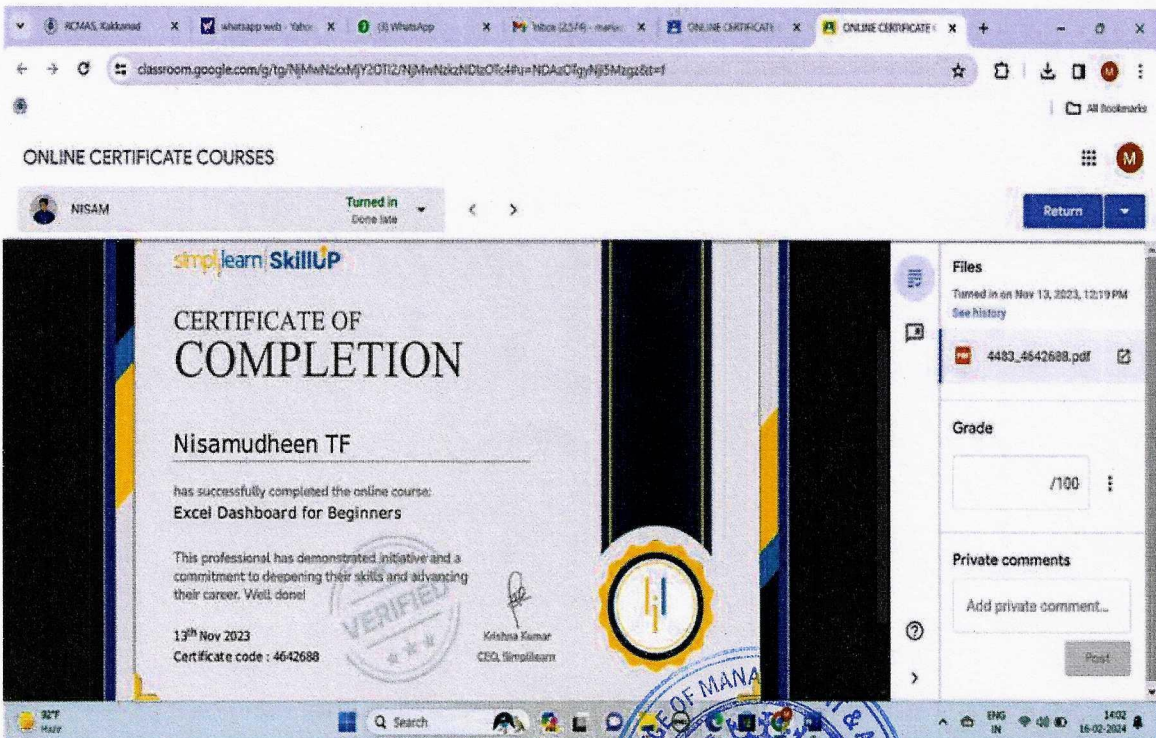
RCMAS, Kakkanad × whatsapp web - Yahoo × (3) WhatsApp × Inbox (2,574) - mariac × ONLINE CERTIFICATE × ONLINE CERTIFICATE × +

classroom.google.com/g/tg/NjMwNzkxMjY2OTI2/NjMwNzkzNDIzOTc4#u=NDAzOTgyNjI5Mzgz&t=f

All Bookmarks

ONLINE CERTIFICATE COURSES

M

NISAM

Turned in
Done late

Return

simplilearn SkillUP

CERTIFICATE OF
COMPLETION

Nisamudheen TF

has successfully completed the online course:
Excel Dashboard for Beginners

This professional has demonstrated initiative and a commitment to deepening their skills and advancing their career. Well done!

VERIFIED

13th Nov 2023
Certificate code : 4642688

Krishna Kumar
CEO, Simplilearn

Files
Turned in on Nov 13, 2023, 12:19 PM
See history

4483_4642688.pdf

Grade

/100

Private comments

Add private comment...

Post

92°F
Hazy

Search

ENG
IN

14:02
16-02-2024

OF MANA